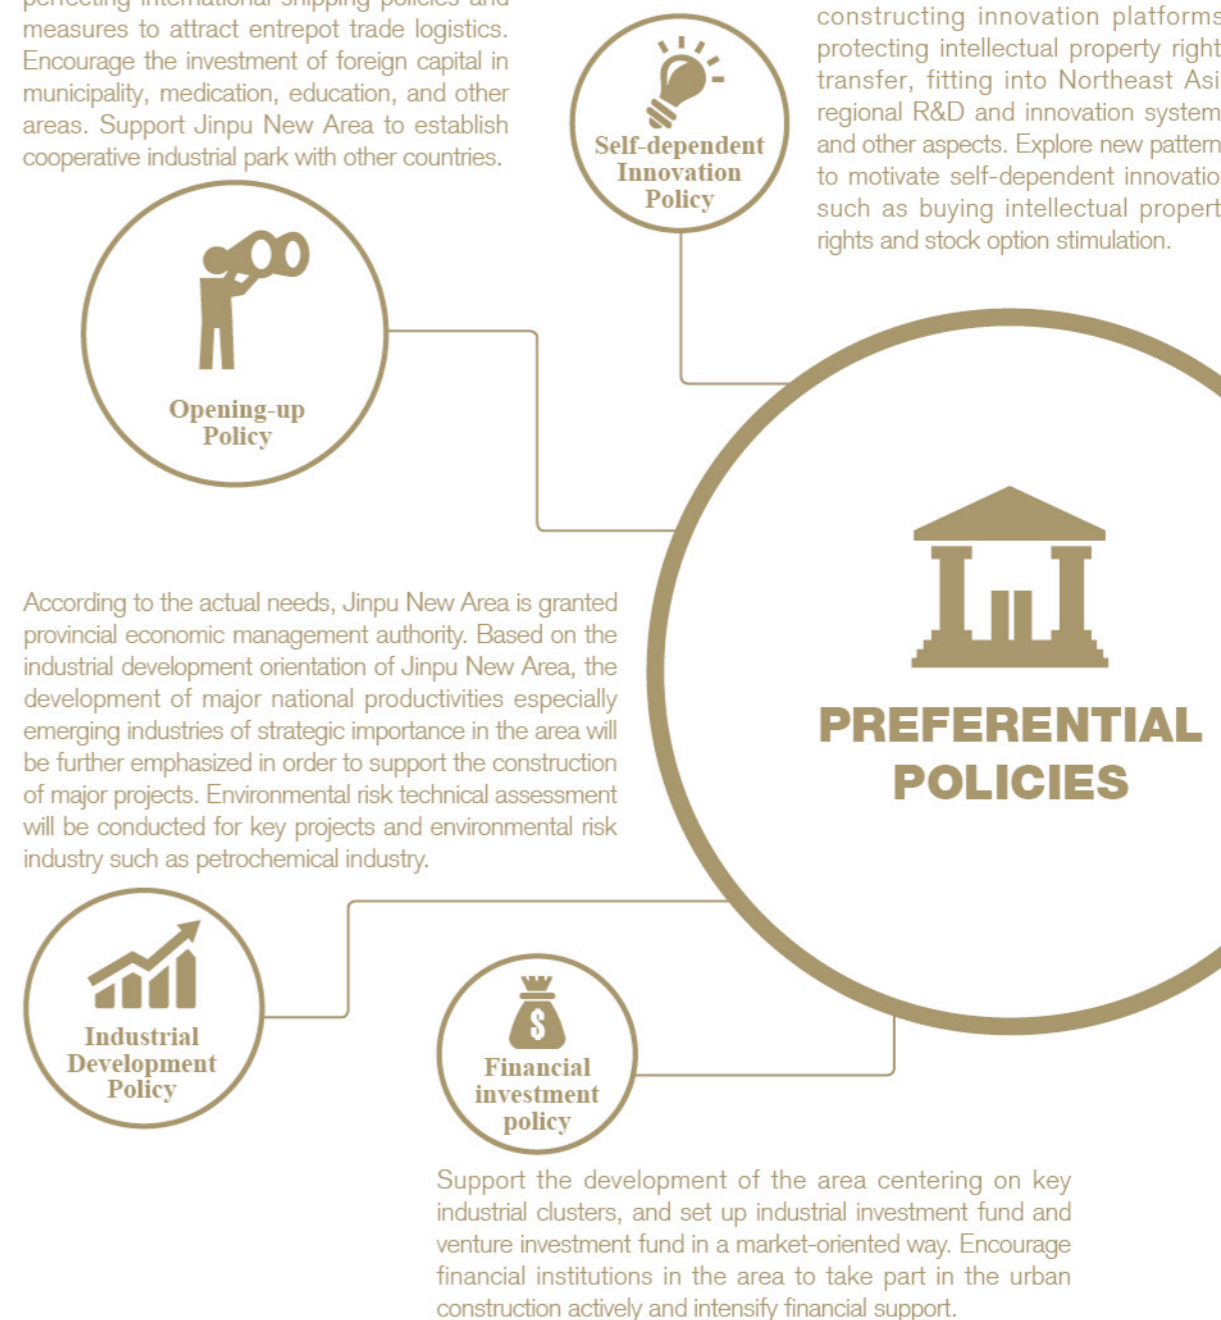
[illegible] measures to attract entrepot trade logistics. Encourage the investment of foreign capital in municipality, medication, education, and other areas. Support Jinpu New Area to establish cooperative industrial park with other countries.

Self-dependent Innovation Policy

constructing innovation platform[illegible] protecting intellectual property right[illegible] transfer, fitting into Northeast Asi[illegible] regional R&D and innovation system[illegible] and other aspects. Explore new pattern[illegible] to motivate self-dependent innovatio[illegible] such as buying intellectual propert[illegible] rights and stock option stimulation.

Opening-up Policy

PREFERENTIAL POLICIES

According to the actual needs, Jinpu New Area is granted provincial economic management authority. Based on the industrial development orientation of Jinpu New Area, the development of major national productivities especially emerging industries of strategic importance in the area will be further emphasized in order to support the construction of major projects. Environmental risk technical assessment will be conducted for key projects and environmental risk industry such as petrochemical industry.

Industrial Development Policy

$

Financial investment policy

Support the development of the area centering on key industrial clusters, and set up industrial investment fund and venture investment fund in a market-oriented way. Encourage financial institutions in the area to take part in the urban construction actively and intensify financial support.